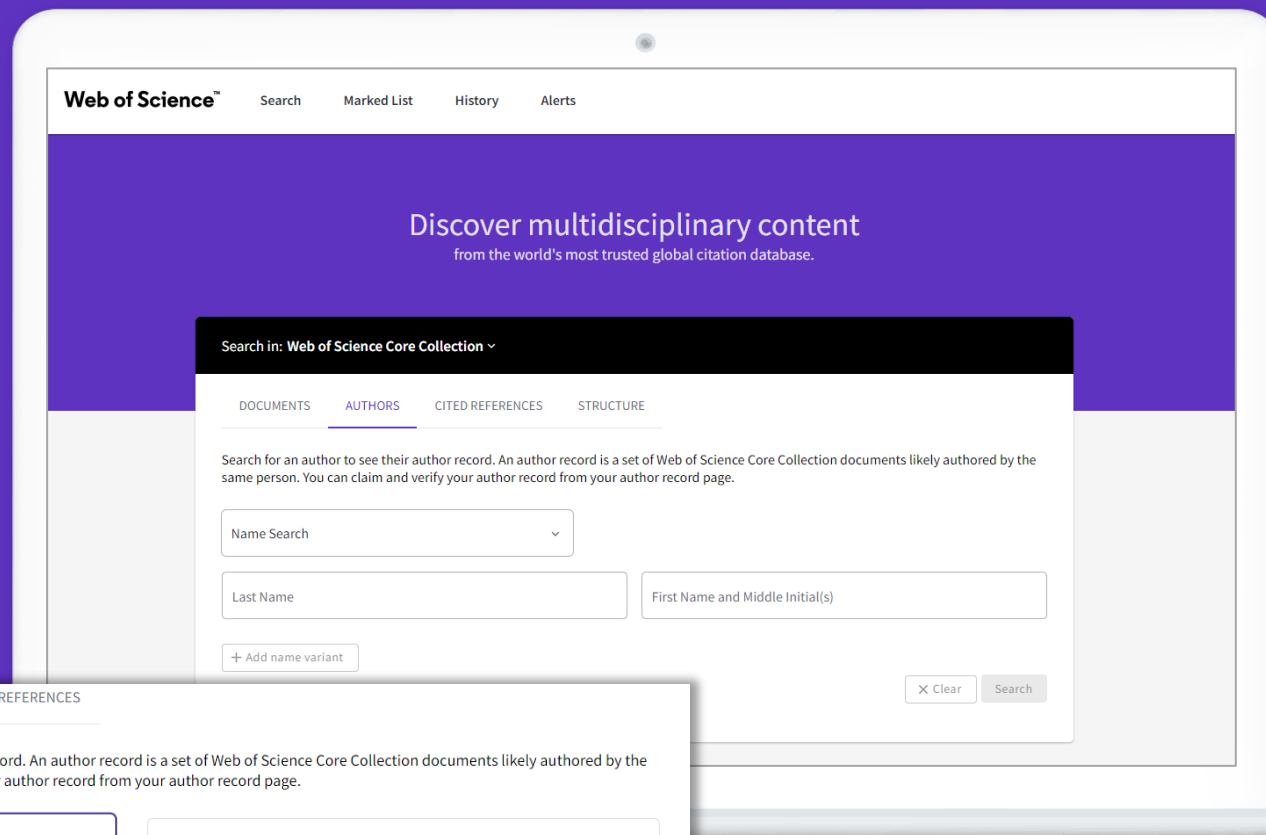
Web of Science™ Search Marked List History Alerts

Discover multidisciplinary content
from the world's most trusted global citation database.

Search in: Web of Science Core Collection

DOCUMENTS AUTHORS CITED REFERENCES STRUCTURE

Search for an author to see their author record. An author record is a set of Web of Science Core Collection documents likely authored by the same person. You can claim and verify your author record from your author record page.

Name Search

Last Name

First Name and Middle Initial(s)

+ Add name variant

× Clear Search

REFERENCES

ord. An author record is a set of Web of Science Core Collection documents likely authored by the author record from your author record page.